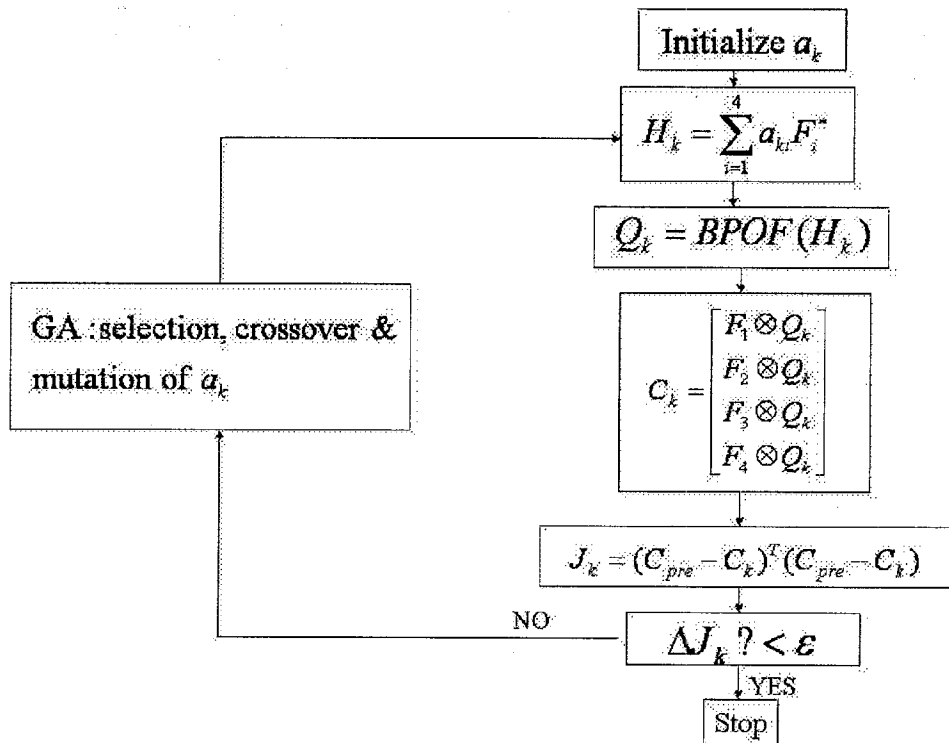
Initialize $a_k$

$H_k = \sum_{i=1}^{4} a_{ki} F_i^*$

$Q_k = BPOF(H_k)$

GA :selection, crossover & mutation of $a_k$

$C_k = \begin{bmatrix} F_1 \otimes Q_k \\ F_2 \otimes Q_k \\ F_3 \otimes Q_k \\ F_4 \otimes Q_k \end{bmatrix}$

$J_k = (C_{pre} - C_k)^T (C_{pre} - C_k)$

NO

$\Delta J_k \,? < \varepsilon$

YES

Stop